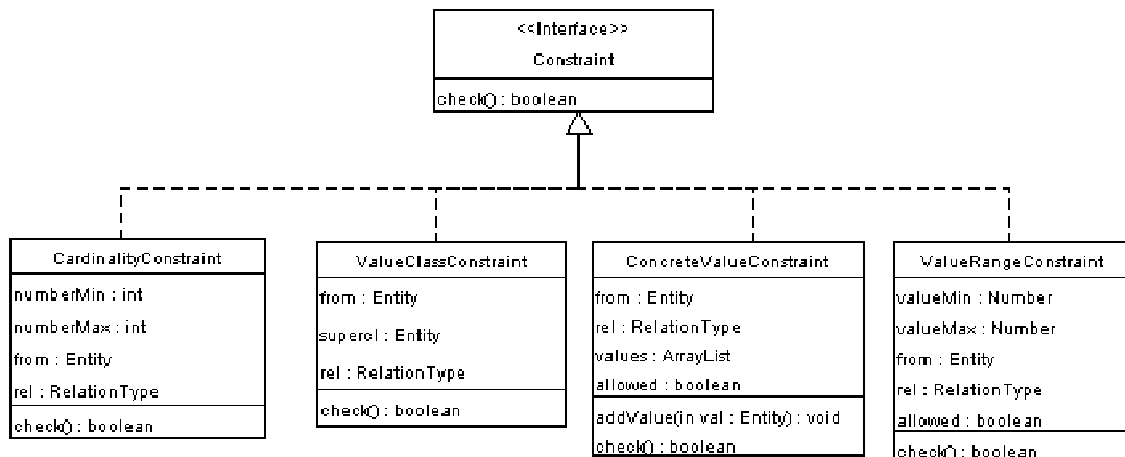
<<Interface>>
Constraint
check() : boolean

CardinalityConstraint
numberMin : int
numberMax : int
from : Entity
rel : RelationType
check() : boolean

ValueClassConstraint
from : Entity
superrel : Entity
rel : RelationType
check() : boolean

ConcreteValueConstraint
from : Entity
rel : RelationType
values : ArrayList
allowed : boolean
addValue(in val : Entity) : void
check() : boolean

ValueRangeConstraint
valueMin : Number
valueMax : Number
from : Entity
rel : RelationType
allowed : boolean
check() : boolean